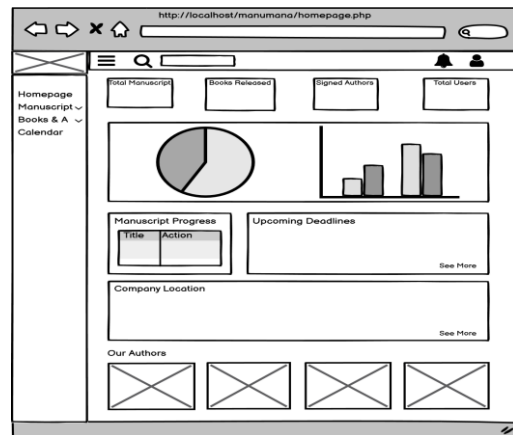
http://localhost/manumana/homepage.php

Homepage
Manuscript
Books & A
Calendar

Total Manuscript
Books Released
Signed Authors
Total Users

Manuscript Progress

| Title | Action |
|---|---|
| | |

Upcoming Deadlines

See More

Company Location

See More

Our Authors